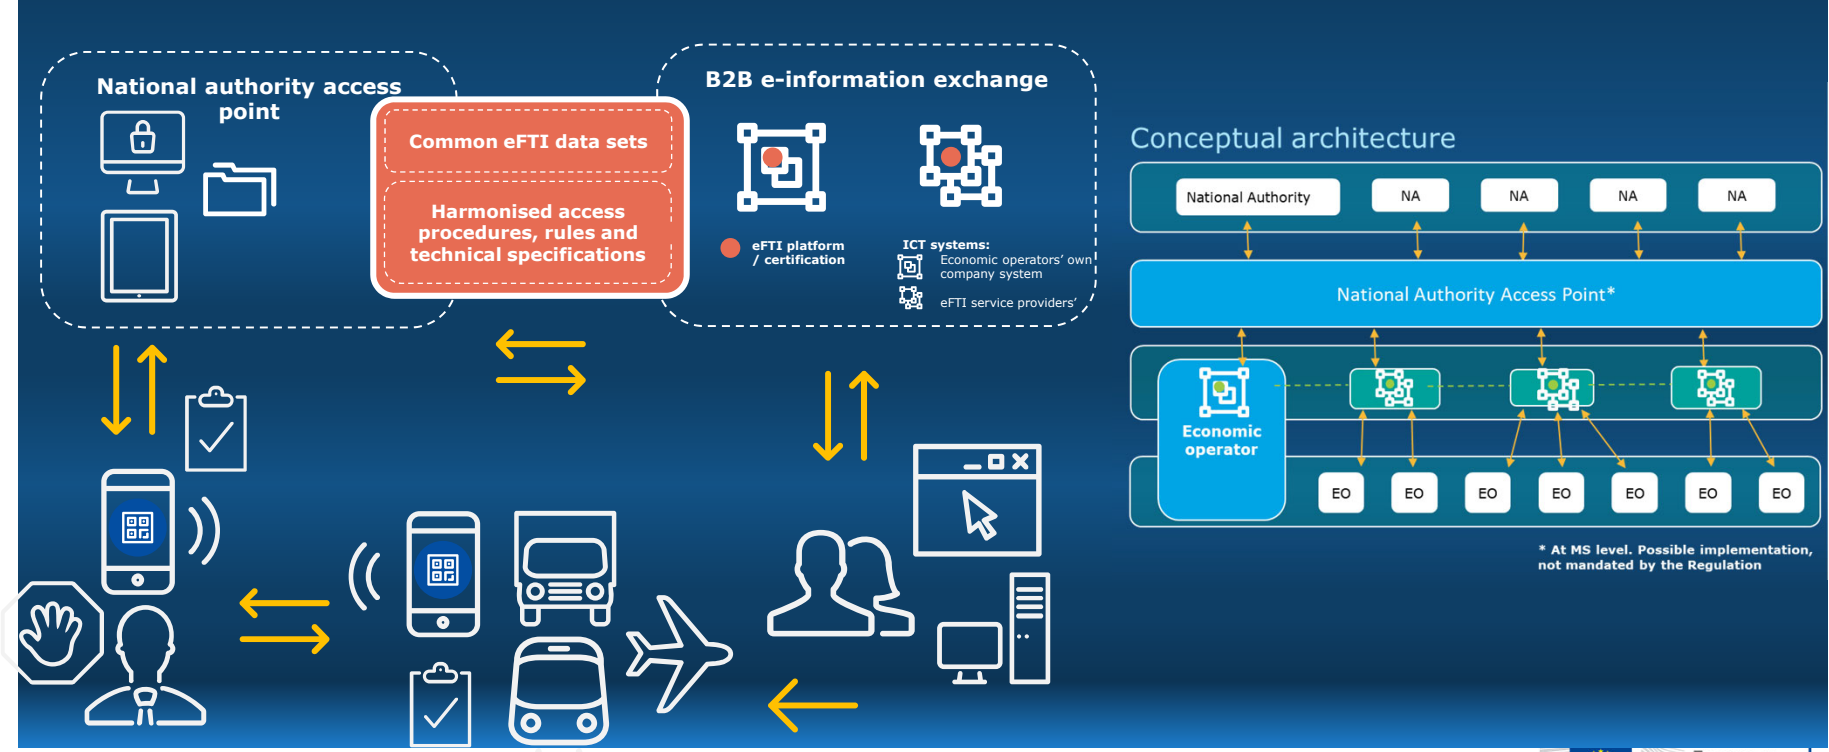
National authority access point

Common eFTI data sets

Harmonised access procedures, rules and technical specifications

B2B e-information exchange

eFTI platform / certification

ICT systems:
Economic operators' own company system
eFTI service providers'

Conceptual architecture

National Authority
NA
NA
NA
NA

National Authority Access Point*

Economic operator

EO
EO
EO
EO
EO
EO
EO

* At MS level. Possible implementation, not mandated by the Regulation